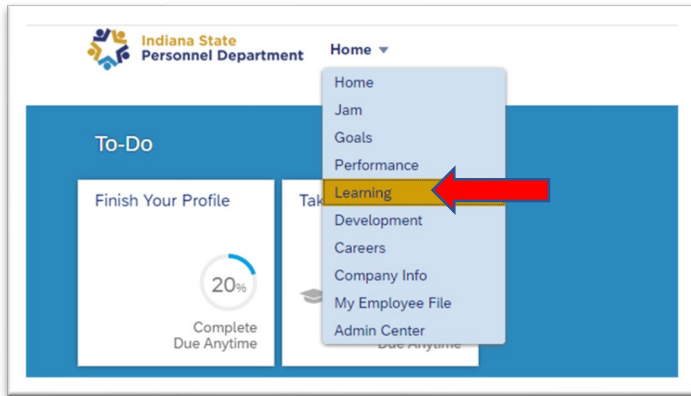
Indiana State
Personnel Department

Home ▾

To-Do

Finish Your Profile

20%

Complete
Due Anytime

Tak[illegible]

Due Anytime

Home
Jam
Goals
Performance
Learning
Development
Careers
Company Info
My Employee File
Admin Center